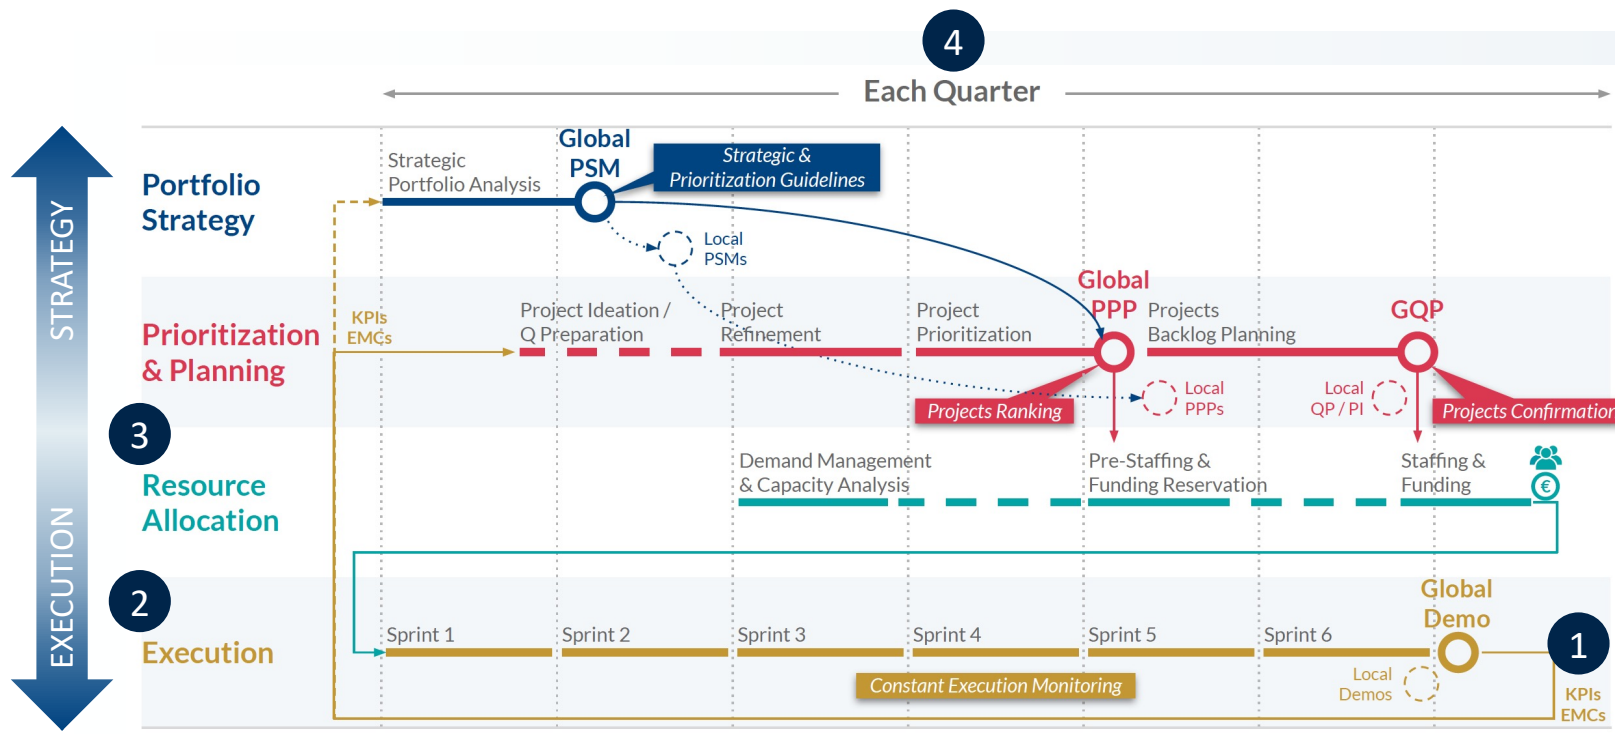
4

Each Quarter

STRATEGY

EXECUTION

Portfolio Strategy

Strategic Portfolio Analysis

Global PSM

Strategic & Prioritization Guidelines

Local PSMs

Prioritization & Planning

KPIs EMCs

Project Ideation / Q Preparation

Project Refinement

Project Prioritization

Global PPP

Projects Backlog Planning

GQP

Projects Ranking

Local PPPs

Local QP / PI

Projects Confirmation

3

Resource Allocation

Demand Management & Capacity Analysis

Pre-Staffing & Funding Reservation

Staffing & Funding

€

2

Execution

Sprint 1

Sprint 2

Sprint 3

Sprint 4

Sprint 5

Sprint 6

Global Demo

1

Local Demos

Constant Execution Monitoring

KPIs EMCs